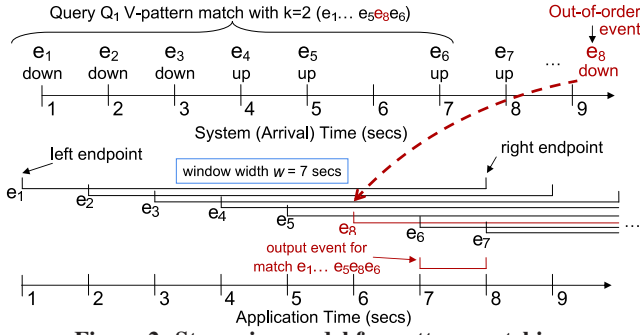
Query $Q_1$ V-pattern match with k=2 ($e_1 \ldots e_5 e_8 e_6$)

Out-of-order event

$e_1$ down
$e_2$ down
$e_3$ down
$e_4$ up
$e_5$ up
$e_6$ up
$e_7$ up
…
$e_8$ down

1 2 3 4 5 6 7 8 9

System (Arrival) Time (secs)

left endpoint

window width $w$ = 7 secs

right endpoint

$e_1$
$e_2$
$e_3$
$e_4$
$e_5$
$e_8$
$e_6$
$e_7$
…

output event for match $e_1 \ldots e_5 e_8 e_6$

1 2 3 4 5 6 7 8 9

Application Time (secs)

Figure 2: Stream ing model for pattern matching